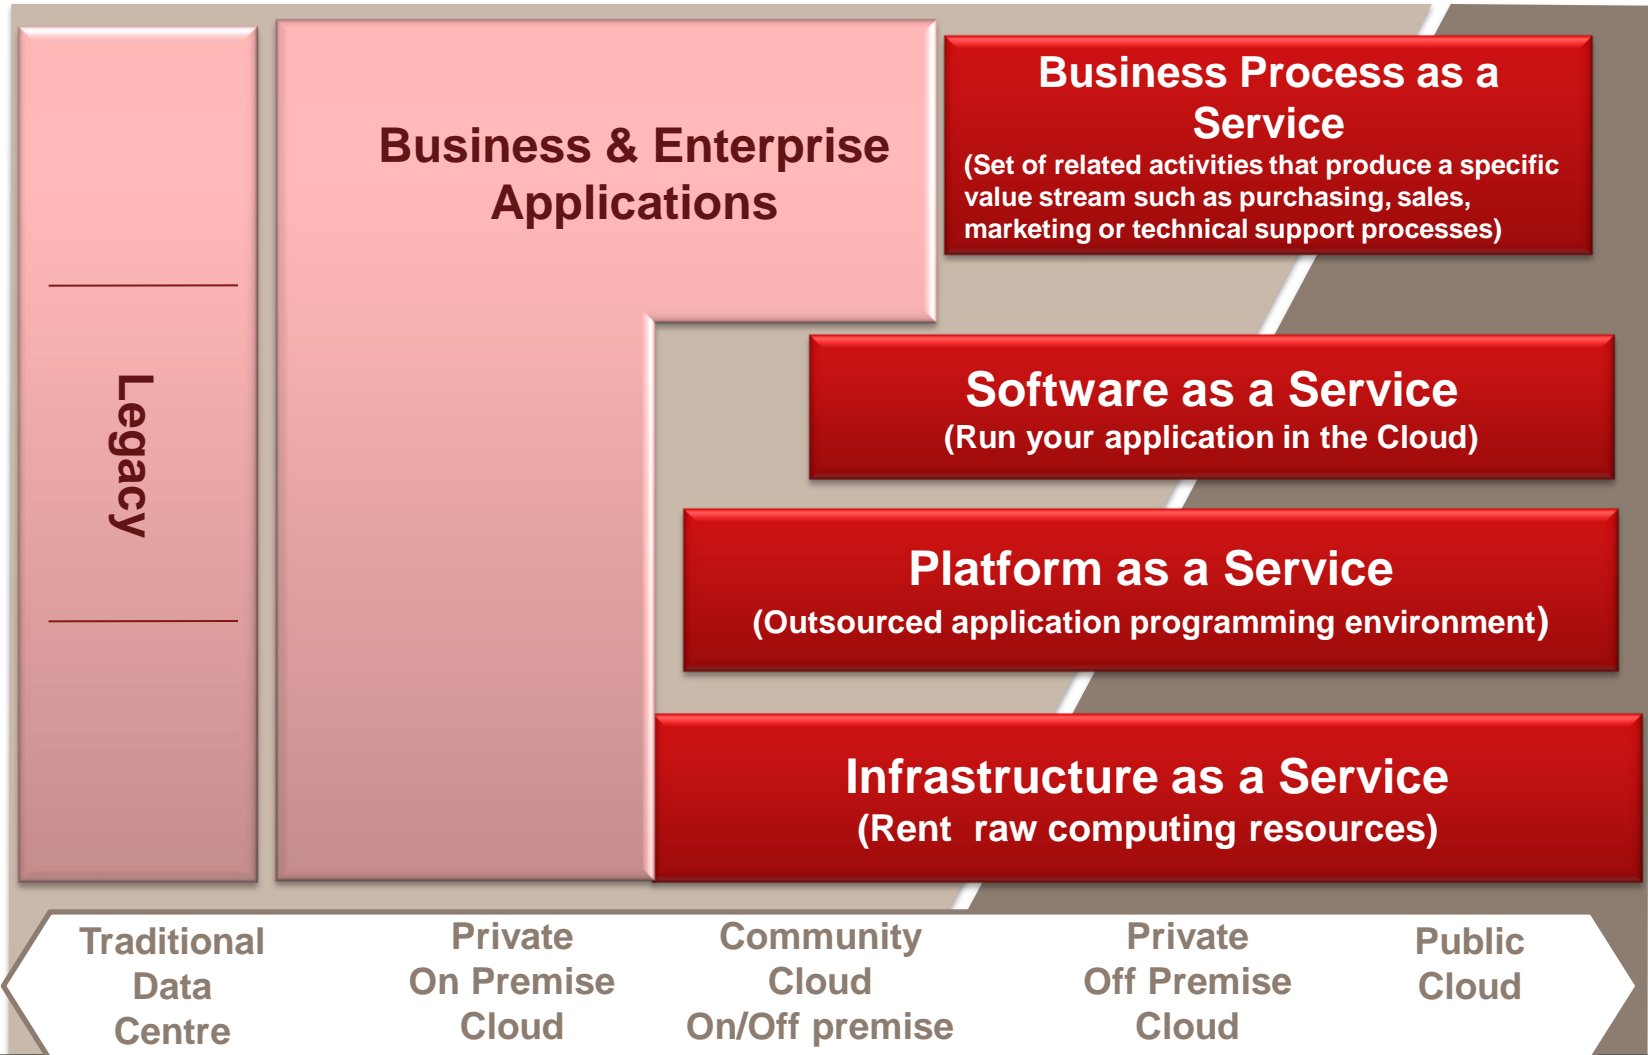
Legacy

Business & Enterprise Applications

Business Process as a Service
(Set of related activities that produce a specific value stream such as purchasing, sales, marketing or technical support processes)

Software as a Service
(Run your application in the Cloud)

Platform as a Service
(Outsourced application programming environment)

Infrastructure as a Service
(Rent raw computing resources)

Traditional Data Centre

Private On Premise Cloud

Community Cloud On/Off premise

Private Off Premise Cloud

Public Cloud